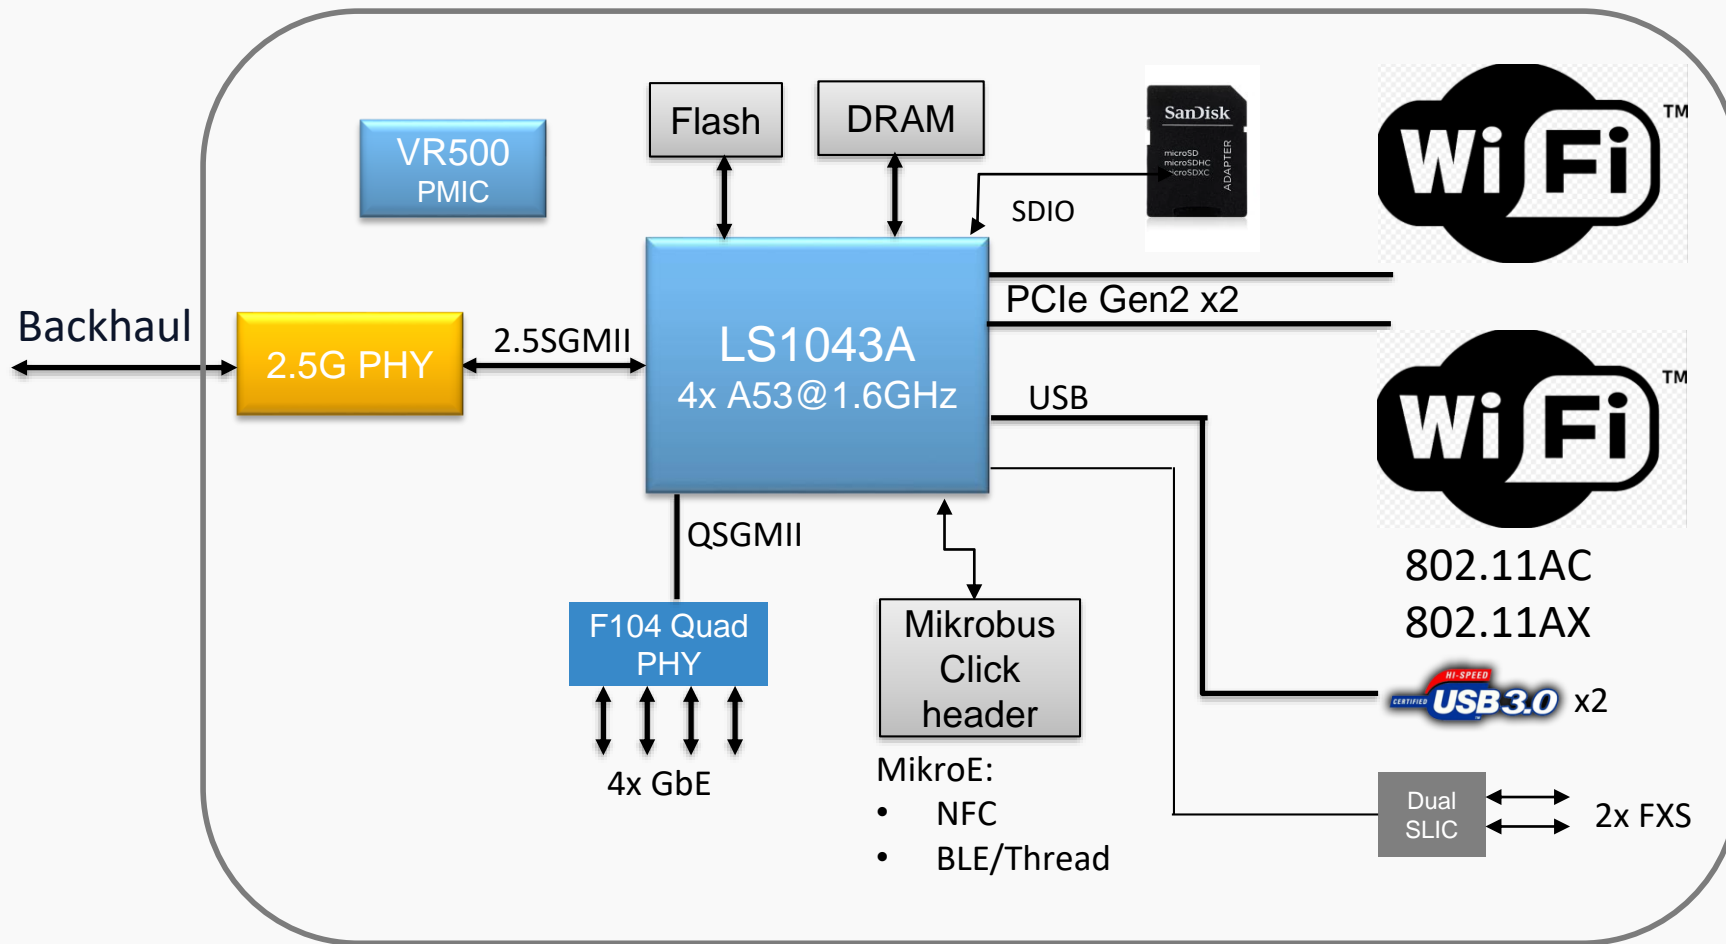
Flash

DRAM

SanDisk
microSD
microSDHC
microSDXC
ADAPTER

Wi Fi ™

VR500
PMIC

SDIO

PCIe Gen2 x2

Backhaul

2.5G PHY

2.5SGMII

LS1043A
4x A53@1.6GHz

USB

Wi Fi ™

802.11AC
802.11AX

QSGMII

F104 Quad PHY

4x GbE

Mikrobus Click header

MikroE:
• NFC
• BLE/Thread

HI-SPEED CERTIFIED USB 3.0 x2

Dual SLIC

2x FXS